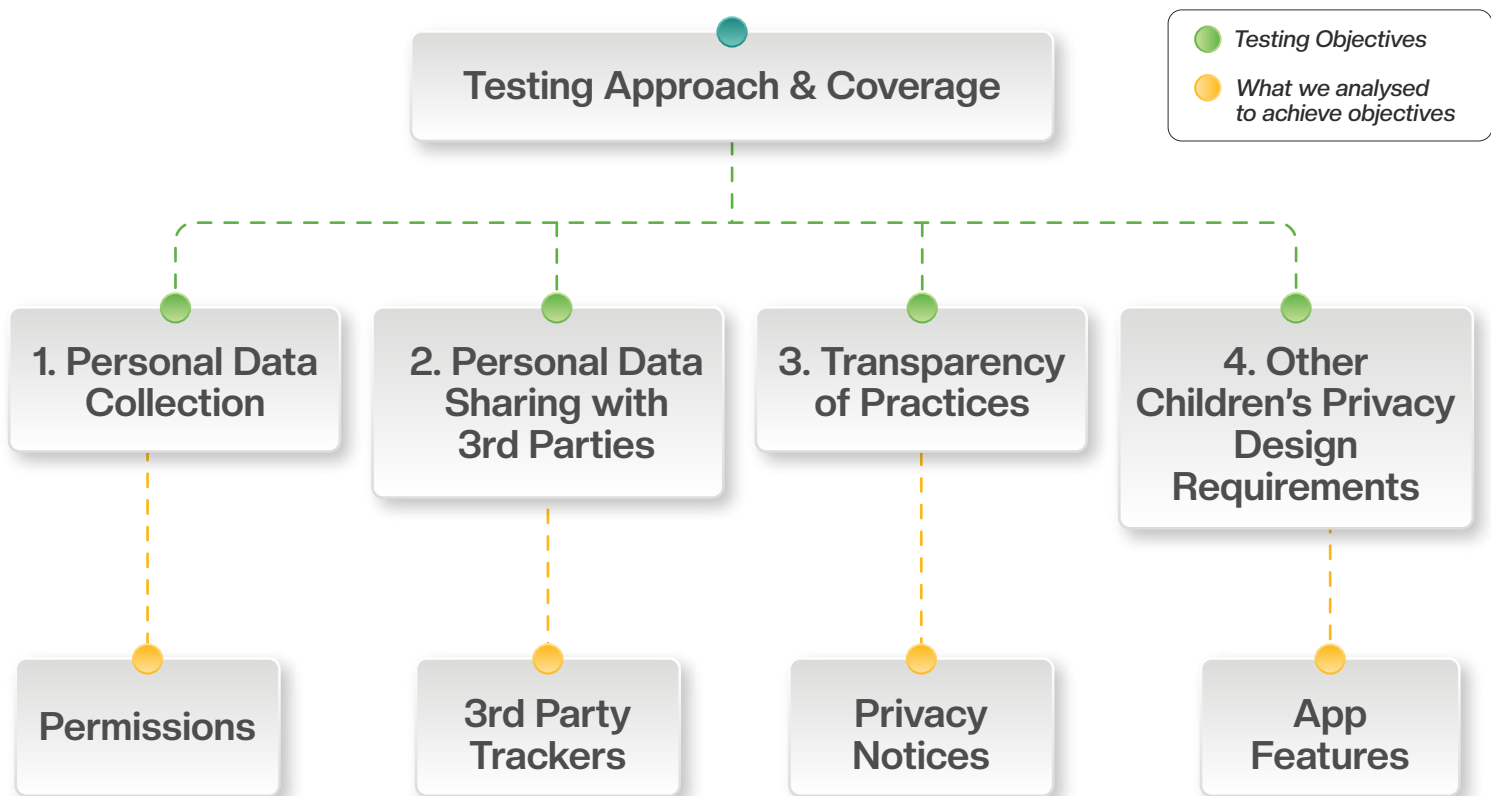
Testing Approach & Coverage

Testing Objectives

What we analysed to achieve objectives

1. Personal Data Collection

2. Personal Data Sharing with 3rd Parties

3. Transparency of Practices

4. Other Children's Privacy Design Requirements

Permissions

3rd Party Trackers

Privacy Notices

App Features